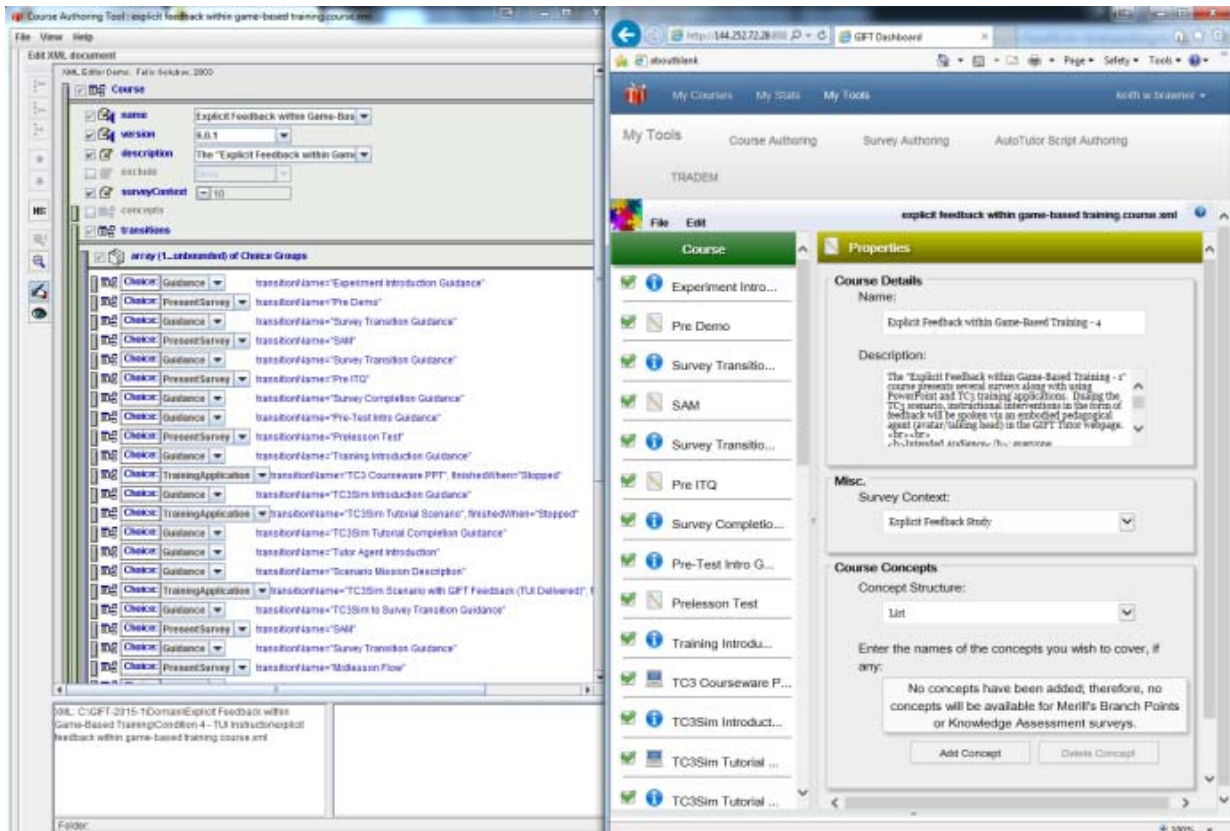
Course Authoring Tool : explicit feedback within game-based training course.xml

File View Help

Edit XML document

XML Editor Demo. Felix Golubov, 2003

Course

name Explicit Feedback within Game-Bas

version 6.0.1

description The "Explicit Feedback within Gam

exclude

surveyContext 10

concepts

transitions

array (1...unbounded) of Choice Groups

Choice: Guidance transitionName="Experiment Introduction Guidance"
Choice: PresentSurvey transitionName="Pre Demo"
Choice: Guidance transitionName="Survey Transition Guidance"
Choice: PresentSurvey transitionName="SAM"
Choice: Guidance transitionName="Survey Transition Guidance"
Choice: PresentSurvey transitionName="Pre ITQ"
Choice: Guidance transitionName="Survey Completion Guidance"
Choice: Guidance transitionName="Pre-Test Intro Guidance"
Choice: PresentSurvey transitionName="Prelesson Test"
Choice: Guidance transitionName="Training Introduction Guidance"
Choice: TrainingApplication transitionName="TC3 Courseware PPT", finishedWhen="Stopped"
Choice: Guidance transitionName="TC3Sim Introduction Guidance"
Choice: TrainingApplication transitionName="TC3Sim Tutorial Scenario", finishedWhen="Stopped"
Choice: Guidance transitionName="TC3Sim Tutorial Completion Guidance"
Choice: Guidance transitionName="Tutor Agent Introduction"
Choice: Guidance transitionName="Scenario Mission Description"
Choice: TrainingApplication transitionName="TC3Sim Scenario with GIFT Feedback (TUI Delivered)",
Choice: Guidance transitionName="TC3Sim to Survey Transition Guidance"
Choice: PresentSurvey transitionName="SAM"
Choice: Guidance transitionName="Survey Transition Guidance"
Choice: PresentSurvey transitionName="Midlesson Flow"

XML: C:\GIFT-2015-1\Domain\Explicit Feedback within Game-Based Training\Condition 4 - TUI Instruction\explicit feedback within game-based training course.xml

Folder:

http://144.252.72.28 GIFT Dashboard

about:blank

Page Safety Tools

My Courses My Stats My Tools keith w brawner

My Tools Course Authoring Survey Authoring AutoTutor Script Authoring

TRADEM

File Edit explicit feedback within game-based training.course.xml

Course

Experiment Intro...
Pre Demo
Survey Transitio...
SAM
Survey Transitio...
Pre ITQ
Survey Completio...
Pre-Test Intro G...
Prelesson Test
Training Introdu...
TC3 Courseware P...
TC3Sim Introduct...
TC3Sim Tutorial ...
TC3Sim Tutorial ...

Properties

Course Details

Name:

Explicit Feedback within Game-Based Training - 4

Description:

The "Explicit Feedback within Game-Based Training - 4" course presents several surveys along with using PowerPoint and TC3 training applications. During the TC3 scenario, instructional interventions in the form of feedback will be spoken via an embodied pedagogical agent (avatar/talking head) in the GIFT Tutor webpage. <br><br> <b>Intended Audience:</b> everyone

Misc.

Survey Context:

Explicit Feedback Study

Course Concepts

Concept Structure:

List

Enter the names of the concepts you wish to cover, if any:

No concepts have been added; therefore, no concepts will be available for Merill's Branch Points or Knowledge Assessment surveys.

Add Concept Delete Concept

100%